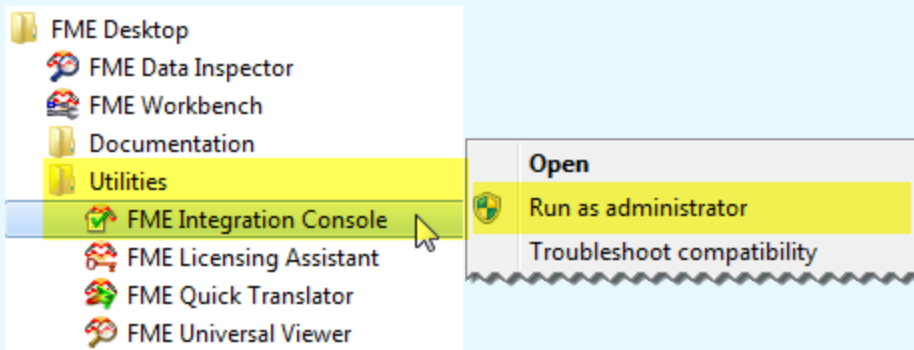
FME Desktop
FME Data Inspector
FME Workbench
Documentation
Utilities
FME Integration Console
FME Licensing Assistant
FME Quick Translator
FME Universal Viewer

Open
Run as administrator
Troubleshoot compatibility